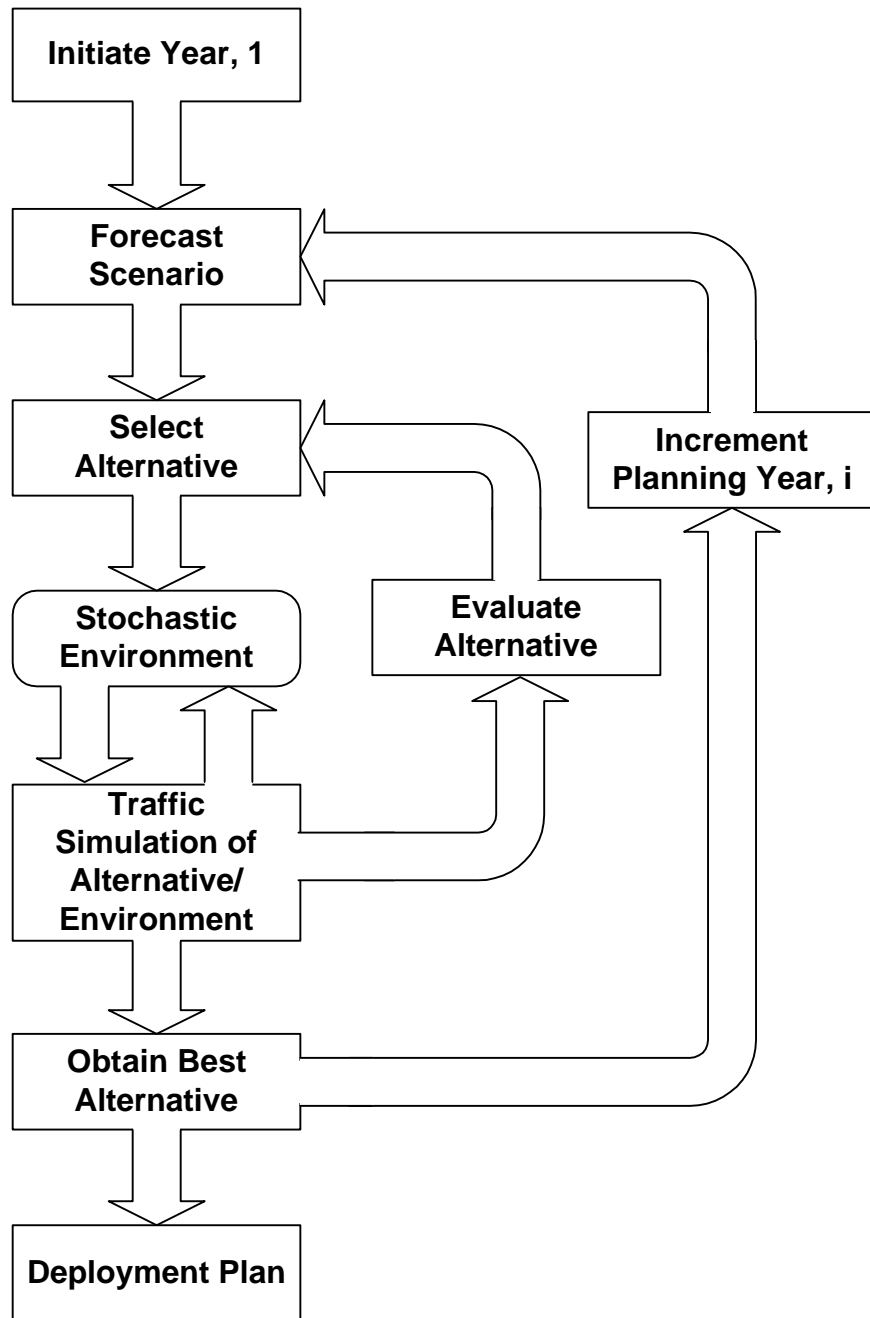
Initiate Year, 1

Forecast Scenario

Select Alternative

Increment Planning Year, i

Stochastic Environment

Evaluate Alternative

Traffic Simulation of Alternative/ Environment

Obtain Best Alternative

Deployment Plan